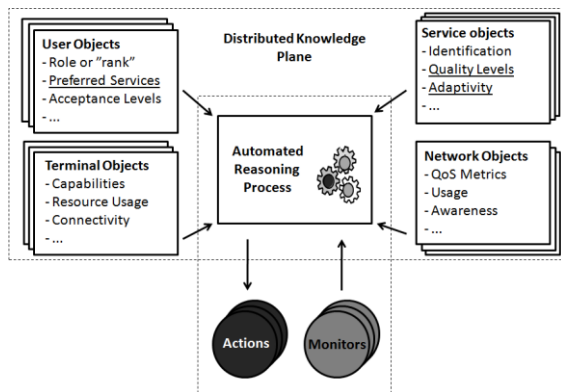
User Objects
- Role or "rank"
- Preferred Services
- Acceptance Levels
- ...

Distributed Knowledge Plane

Service objects
- Identification
- Quality Levels
- Adaptivity
- ...

Terminal Objects
- Capabilities
- Resource Usage
- Connectivity
- ...

Automated Reasoning Process

Network Objects
- QoS Metrics
- Usage
- Awareness
- ...

Actions

Monitors